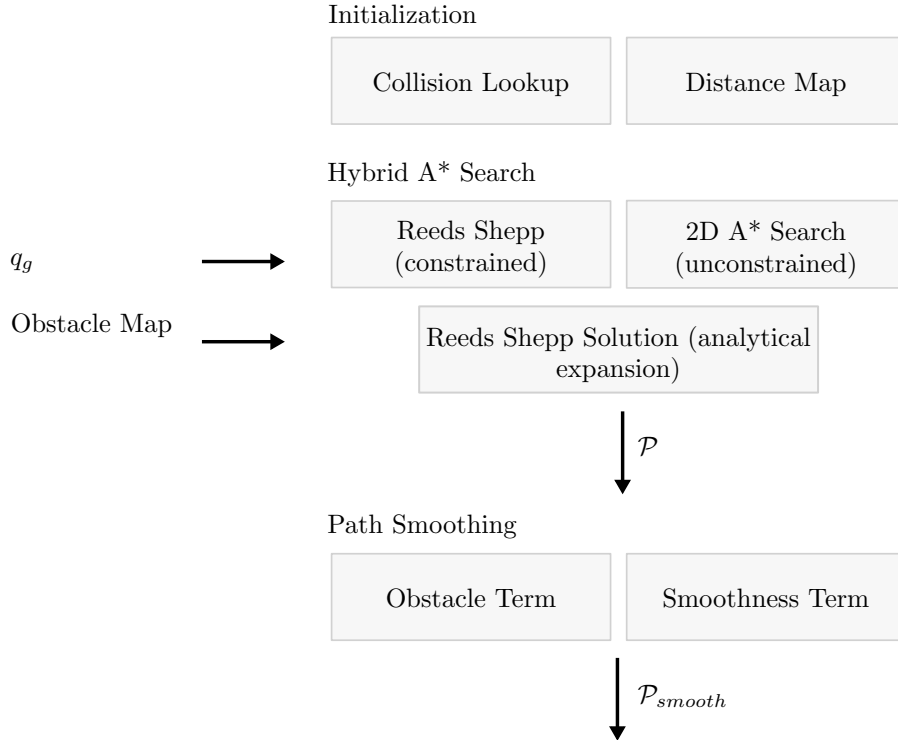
Initialization

Collision Lookup

Distance Map

Hybrid A* Search

$q_g$

Reeds Shepp (constrained)

2D A* Search (unconstrained)

Obstacle Map

Reeds Shepp Solution (analytical expansion)

$\mathcal{P}$

Path Smoothing

Obstacle Term

Smoothness Term

$\mathcal{P}_{smooth}$